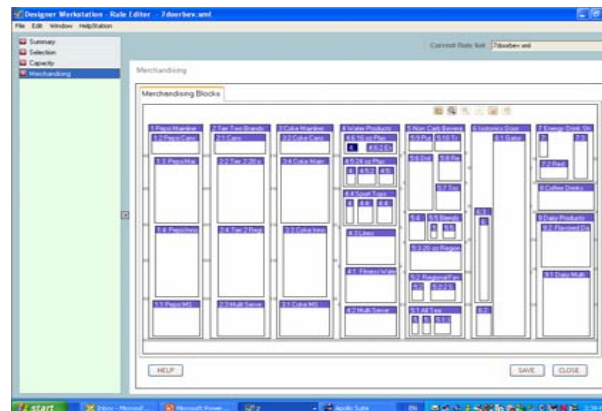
Designer Workstation - Rule Editor - 7doorbev.xml

File Edit Window Help/Station

Summary
Selection
Capacity
Merchandising

Current Rule Set 7doorbev.xml

Merchandising

Merchandising Blocks

1 Pepsi Mainline
1.2 Pepsi Cans
1.3 Pepsi/Ma
1.6 Pepsi/Inno
1.1 Pepsi MS

2 Tier Two Brands
2.1 Cans
2.2 Tier 2 20 o
2.4 Tier 2 Reg
2.3 Multi Serve

3 Coke Mainline
3.2 Coke Cans
3.4 Coke Main
3.3 Coke Inno
3.1 Coke MS

4 Water Products
4.6 16 oz Plas
4.6.2 E
4.5 24 oz Plas
4.5.2
4.4 Sport Tops
4.3 Liters
4.1 Fitness Wate
4.2 Multi Serve

5 Non Carb Bevera
5.9 Pur
5.10 Ti
5.6 Dril
5.8 Re
5.7 Su
5.4
5.5 Blends
5.3 20 oz Regiona
5.2 Regional Fa
5.2.2 S
5.1 All Tea

6 Isotonics Door
6.1 Gator
6.3
6.2

7 Energy Drink St
7.2 Red
8 Coffee Drinks
9 Daily Products
9.2 Flavored Da
9.1 Daily Multi

HELP
SAVE
CLOSE

start
Inbox - Microsof...
Microsoft Power...
Apollo Suite